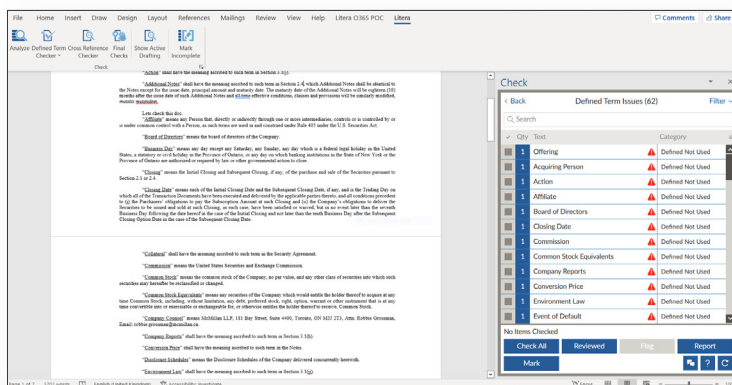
File Home Insert Draw Design Layout References Mailings Review View Help Litera O365 POC Litera

Comments Share

Analyze Defined Term Checker Cross Reference Checker Final Checks Show Active Drafting Mark Incomplete

Check

"Action" shall have the meaning ascribed to such term in Section 3.1(j).

"Additional Notes" shall have the meaning ascribed to such term in Section 2.4, which Additional Notes shall be identical to the Notes except for the issue date, principal amount and maturity date. The maturity date of the Additional Notes will be eighteen (18) months after the issue date of such Additional Notes and all time effective conditions, clauses and provisions will be similarly modified, mutatis mutandis.

Lets check this doc.

"Affiliate" means any Person that, directly or indirectly through one or more intermediaries, controls or is controlled by or is under common control with a Person, as such terms are used in and construed under Rule 405 under the U.S. Securities Act.

"Board of Directors" means the board of directors of the Company.

"Business Day" means any day except any Saturday, any Sunday, any day which is a federal legal holiday in the United States, a statutory or civil holiday in the Province of Ontario, or any day on which banking institutions in the State of New York or the Province of Ontario are authorized or required by law or other governmental action to close.

"Closing" means the Initial Closing and Subsequent Closing, if any, of the purchase and sale of the Securities pursuant to Section 2.1 or 2.4.

"Closing Date" means each of the Initial Closing Date and the Subsequent Closing Date, if any, and is the Trading Day on which all of the Transaction Documents have been executed and delivered by the applicable parties thereto, and all conditions precedent to (i) the Purchasers' obligations to pay the Subscription Amount at such Closing and (ii) the Company's obligations to deliver the Securities to be issued and sold at such Closing, in each case, have been satisfied or waived, but in no event later than the seventh Business Day following the date hereof in the case of the Initial Closing and not later than the tenth Business Day after the Subsequent Closing Option Date in the case of the Subsequent Closing Date.

"Collateral" shall have the meaning ascribed to such term in the Security Agreement.

"Commission" means the United States Securities and Exchange Commission.

"Common Stock" means the common stock of the Company, no par value, and any other class of securities into which such securities may hereafter be reclassified or changed.

"Common Stock Equivalents" means any securities of the Company which would entitle the holder thereof to acquire at any time Common Stock, including, without limitation, any debt, preferred stock, right, option, warrant or other instrument that is at any time convertible into or exercisable or exchangeable for, or otherwise entitles the holder thereof to receive, Common Stock.

"Company Counsel" means McMillan LLP, 181 Bay Street, Suite 4400, Toronto, ON M5J 2T3, Attn: Robbie Grossman, Email: robbie.grossman@mcmillan.ca.

"Company Reports" shall have the meaning ascribed to such term in Section 3.1(h).

"Conversion Price" shall have the meaning ascribed to such term in the Notes.

"Disclosure Schedules" means the Disclosure Schedules of the Company delivered concurrently herewith.

"Environmental Law" shall have the meaning ascribed to such term in Section 3.1(n).

Check

< Back Defined Term Issues (62) Filter

Search

Qty Text Category

| Qty | Text | Category |
|---|---|---|
| 1 | Offering | Defined Not Used |
| 1 | Acquiring Person | Defined Not Used |
| 1 | Action | Defined Not Used |
| 1 | Affiliate | Defined Not Used |
| 1 | Board of Directors | Defined Not Used |
| 1 | Closing Date | Defined Not Used |
| 1 | Commission | Defined Not Used |
| 1 | Common Stock Equivalents | Defined Not Used |
| 1 | Company Reports | Defined Not Used |
| 1 | Conversion Price | Defined Not Used |
| 1 | Environmental Law | Defined Not Used |
| 1 | Event of Default | Defined Not Used |

No Items Checked

Check All Reviewed Flag Report

Mark

Page 1 of 2 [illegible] words English (United Kingdom) Accessibility: Investigate